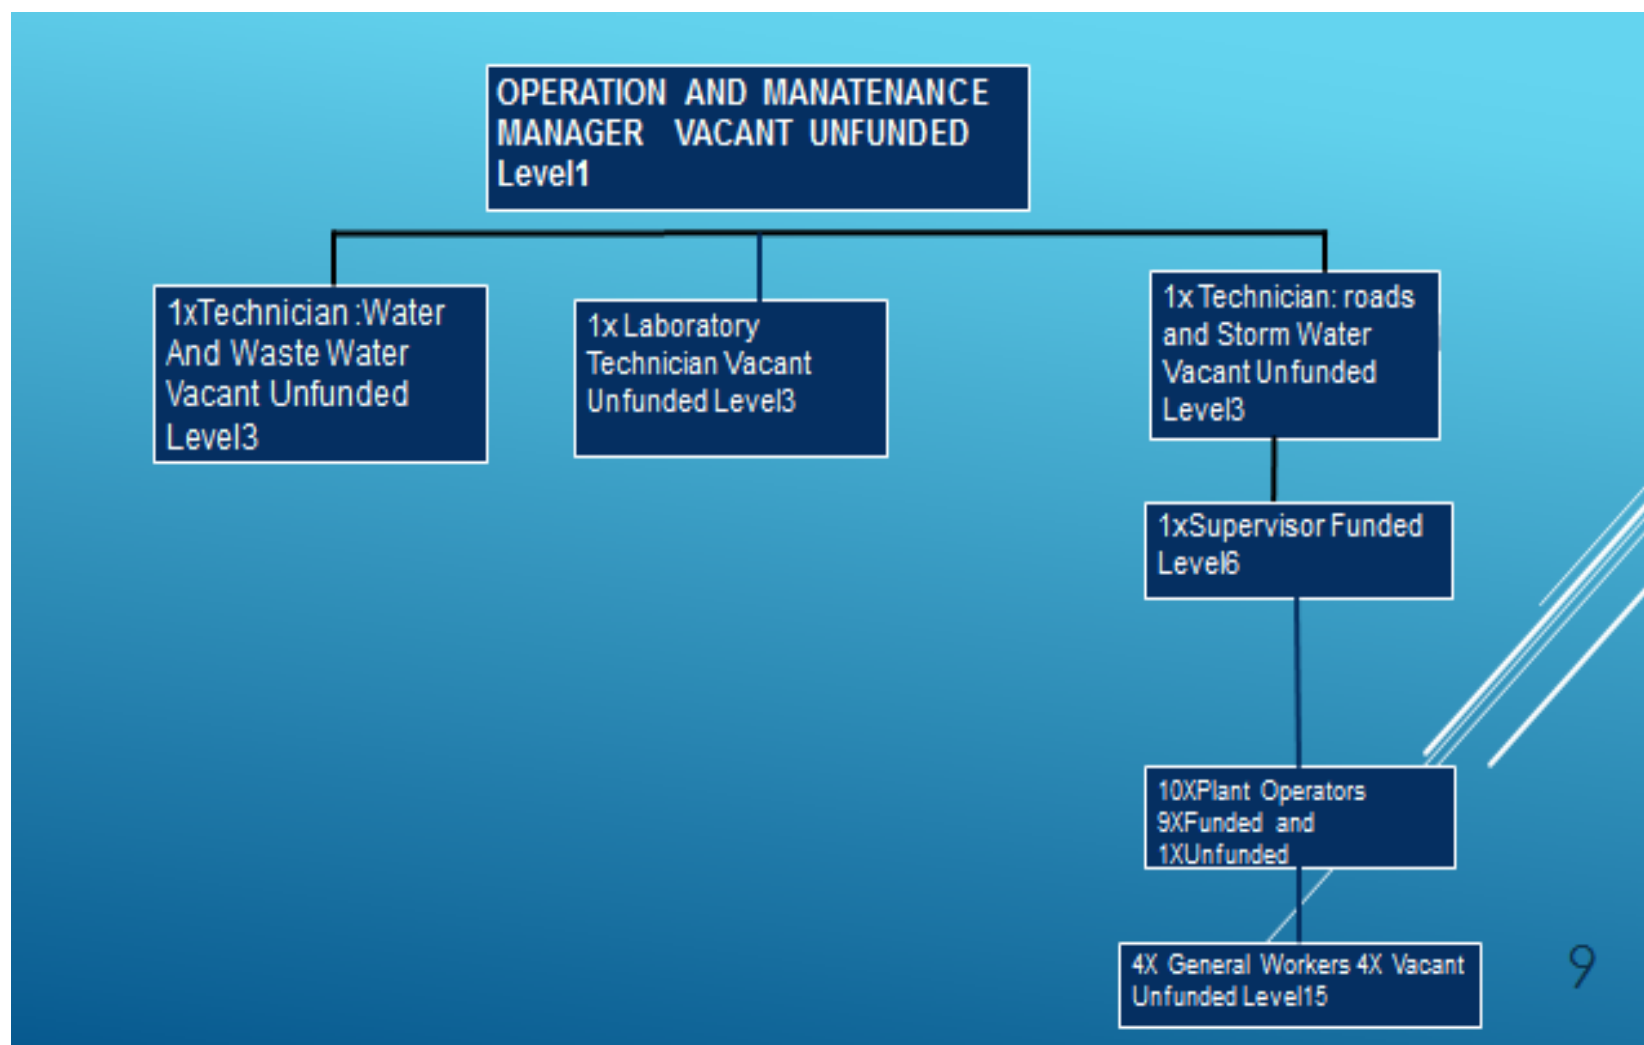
OPERATION AND MANATENANCE MANAGER VACANT UNFUNDED Level1

1xTechnician :Water And Waste Water Vacant Unfunded Level3

1x Laboratory Technician Vacant Unfunded Level3

1x Technician: roads and Storm Water Vacant Unfunded Level3

1xSupervisor Funded Level6

10XPlant Operators 9XFunded and 1XUnfunded

4X General Workers 4X Vacant Unfunded Level15

9